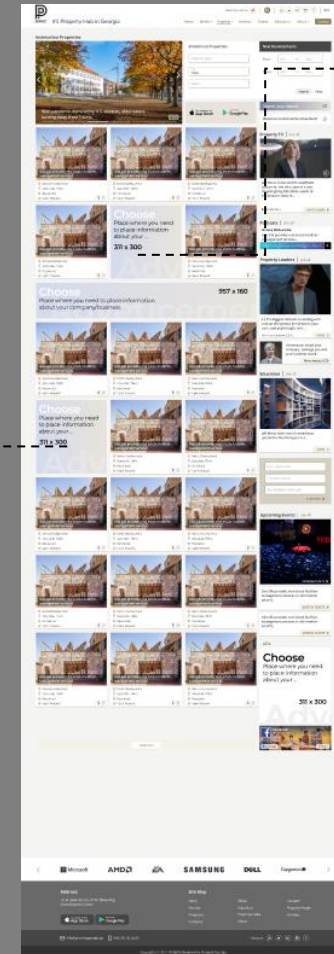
#1 Property Hub in Georgia

Construction Properties

Choose
Place where you need to place information about your...
311 x 300

Choose
Place where you need to place information about your company/business
957 x 160

Choose
Place where you need to place information about your...
311 x 300

Property Leaders

Upcoming Events

Choose
Place where you need to place information about your...
311 x 300

Microsoft
AMD
EA
SAMSUNG
DELL

Address

Site Map

App Store
Google Play